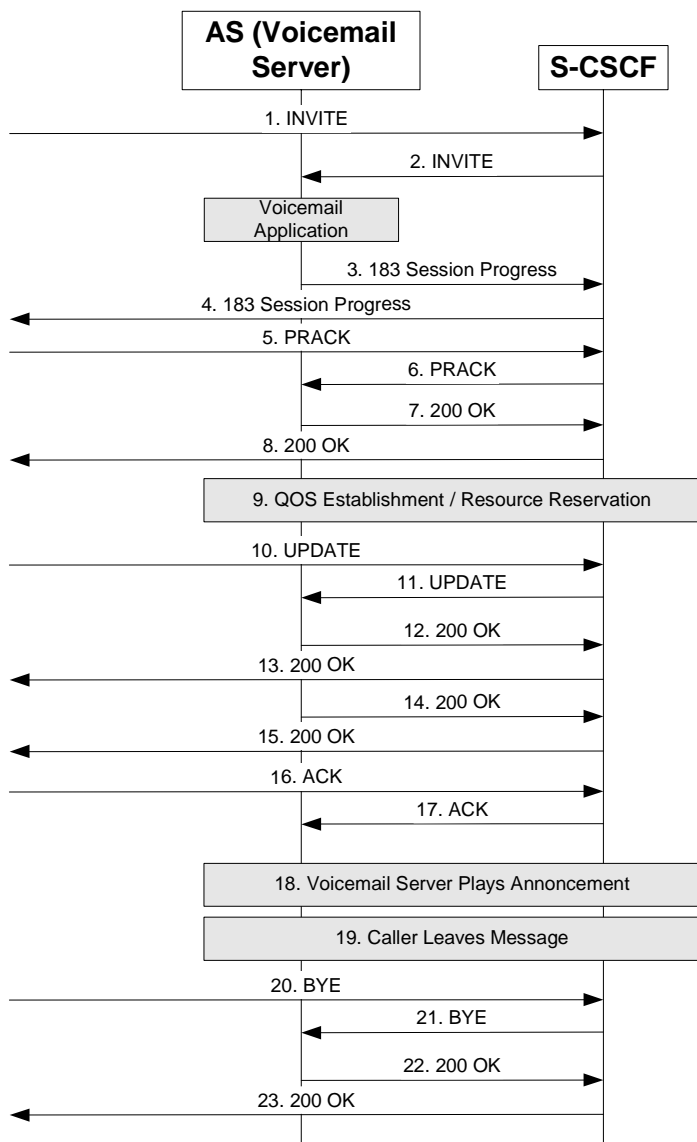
AS (Voicemail Server)

S-CSCF

1. INVITE

2. INVITE

Voicemail Application

3. 183 Session Progress

4. 183 Session Progress

5. PRACK

6. PRACK

7. 200 OK

8. 200 OK

9. QOS Establishment / Resource Reservation

10. UPDATE

11. UPDATE

12. 200 OK

13. 200 OK

14. 200 OK

15. 200 OK

16. ACK

17. ACK

18. Voicemail Server Plays Annoncement

19. Caller Leaves Message

20. BYE

21. BYE

22. 200 OK

23. 200 OK